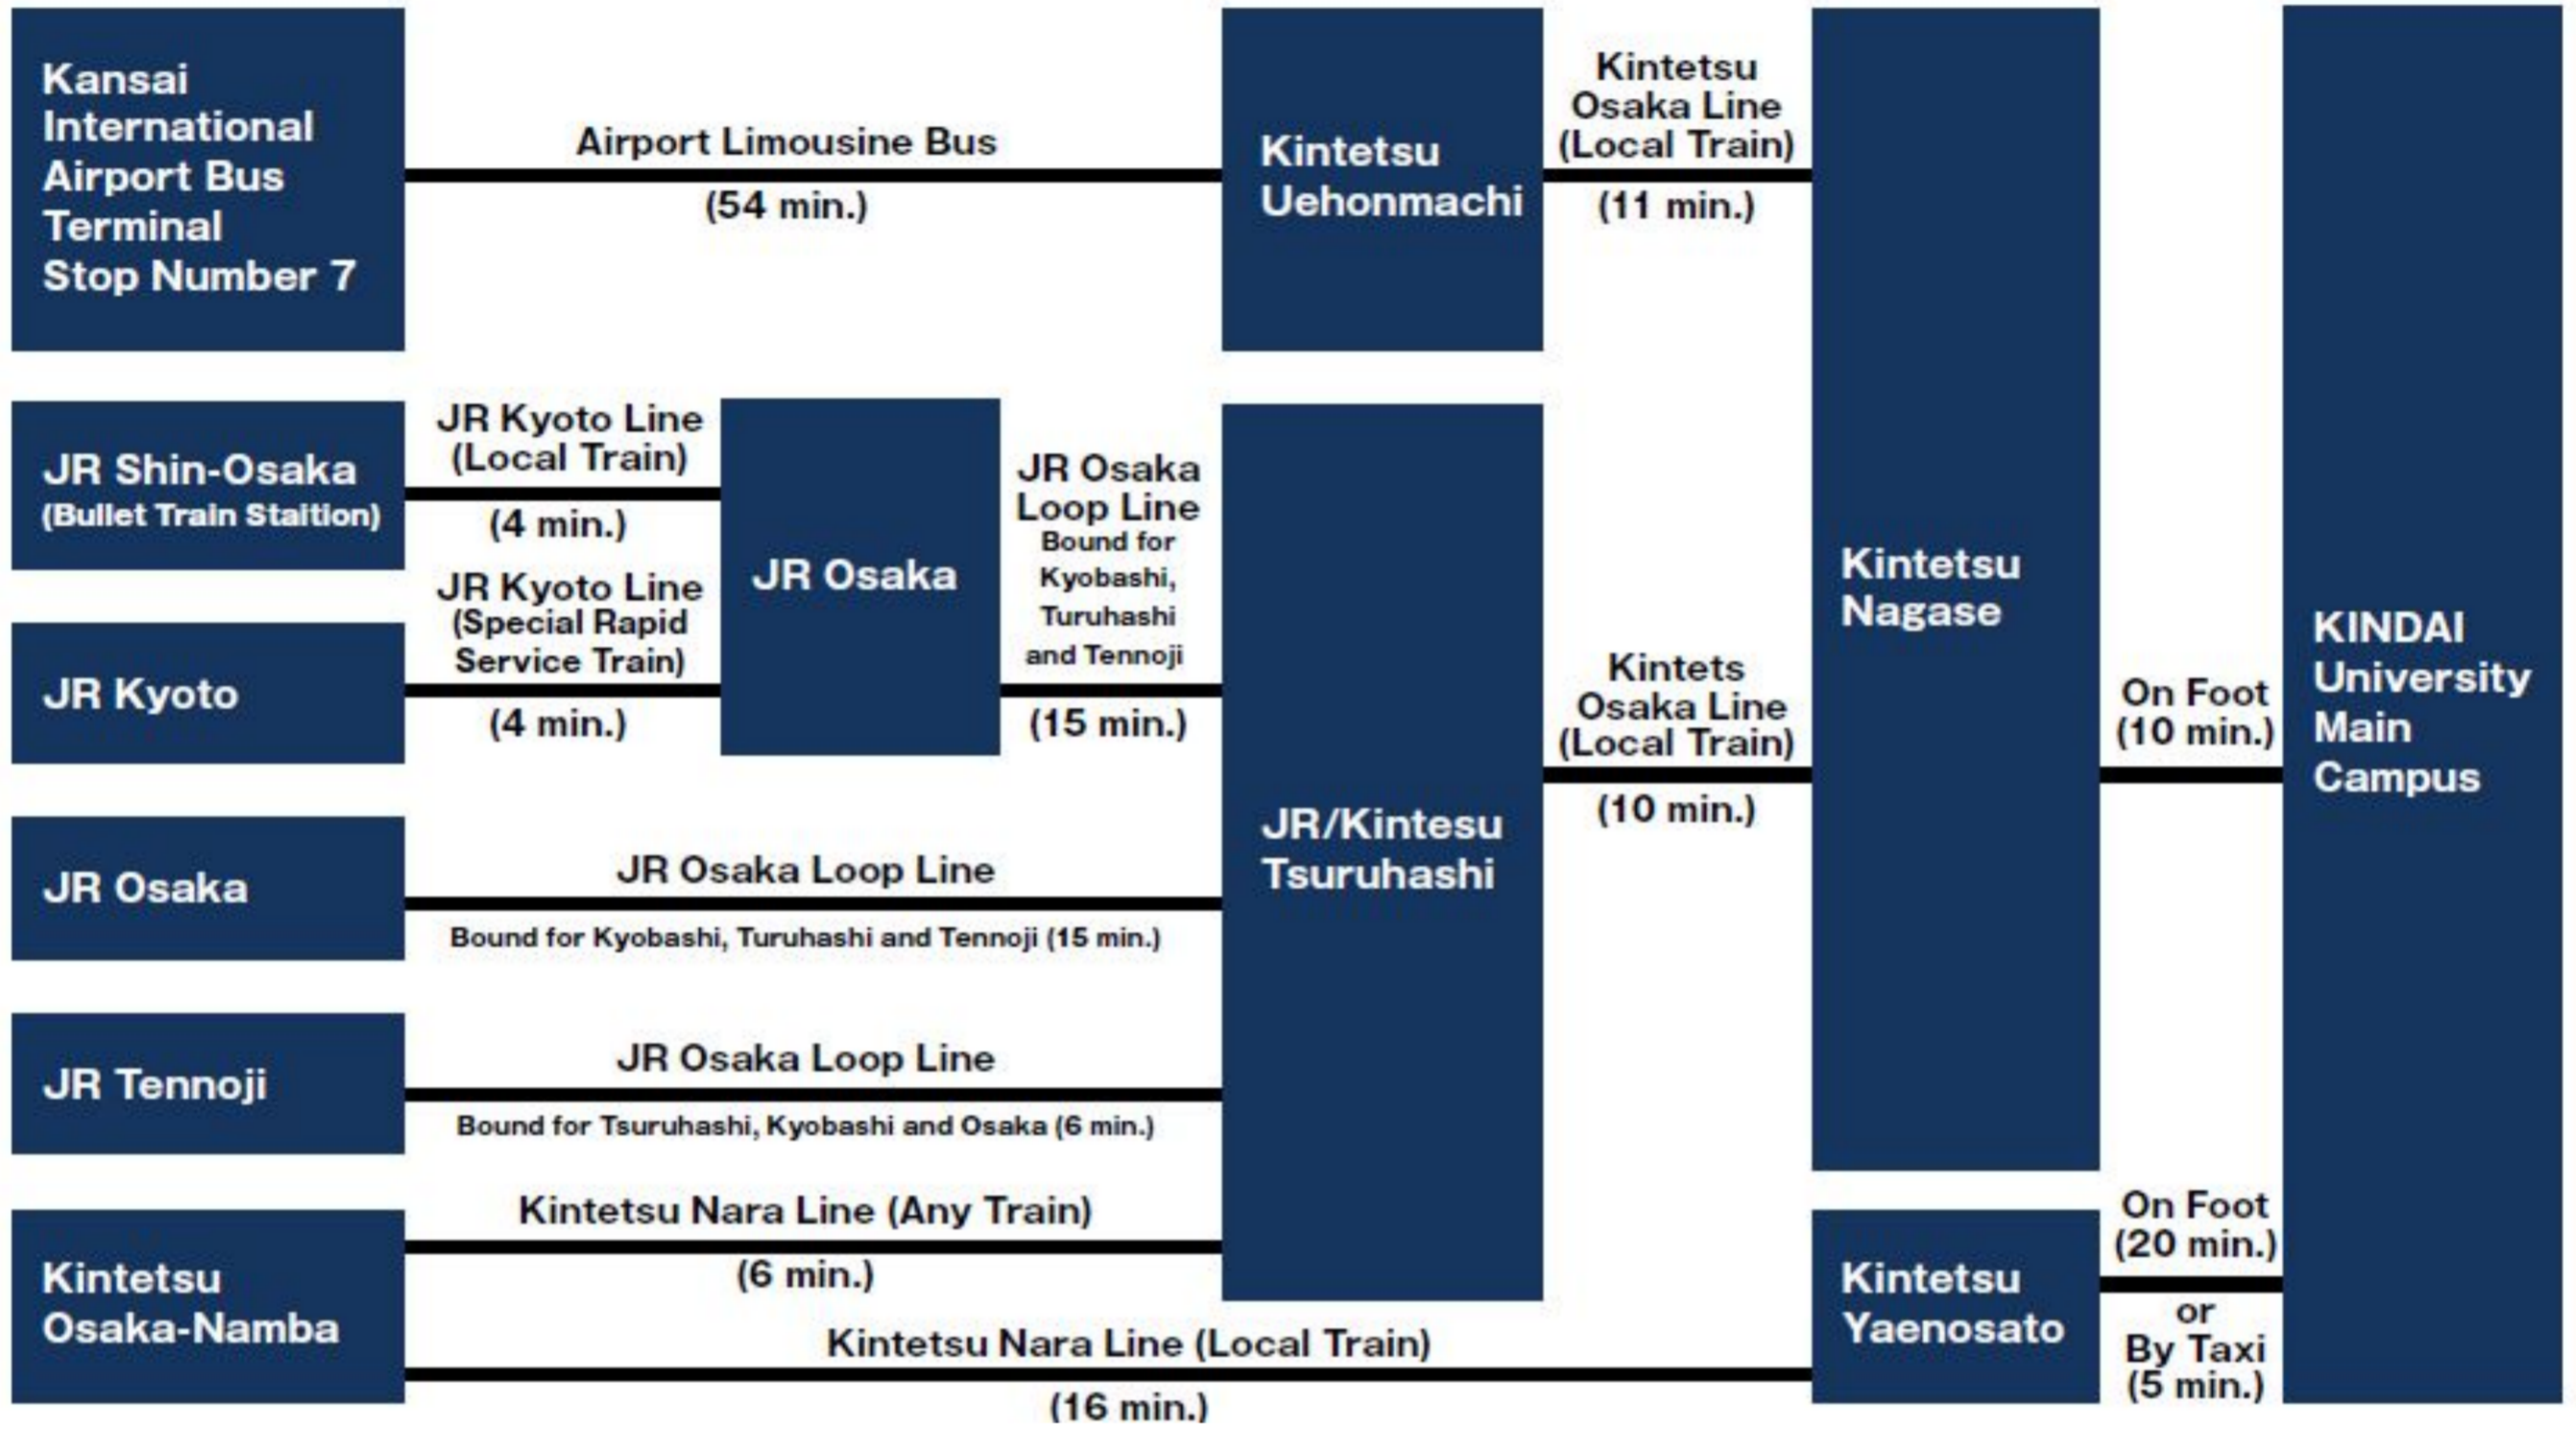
Kansai International Airport Bus Terminal Stop Number 7

Airport Limousine Bus

(54 min.)

Kintetsu Uehonmachi

Kintetsu Osaka Line (Local Train)

(11 min.)

Kintetsu Nagase

KINDAI University Main Campus

JR Shin-Osaka (Bullet Train Staition)

JR Kyoto Line (Local Train)

(4 min.)

JR Osaka

JR Osaka Loop Line Bound for Kyobashi, Turuhashi and Tennoji

(15 min.)

JR Kyoto

JR Kyoto Line (Special Rapid Service Train)

(4 min.)

JR/Kintesu Tsuruhashi

Kintets Osaka Line (Local Train)

(10 min.)

On Foot (10 min.)

JR Osaka

JR Osaka Loop Line

Bound for Kyobashi, Turuhashi and Tennoji (15 min.)

JR Tennoji

JR Osaka Loop Line

Bound for Tsuruhashi, Kyobashi and Osaka (6 min.)

Kintetsu Osaka-Namba

Kintetsu Nara Line (Any Train)

(6 min.)

Kintetsu Nara Line (Local Train)

(16 min.)

Kintetsu Yaenosato

On Foot (20 min.)

or By Taxi (5 min.)